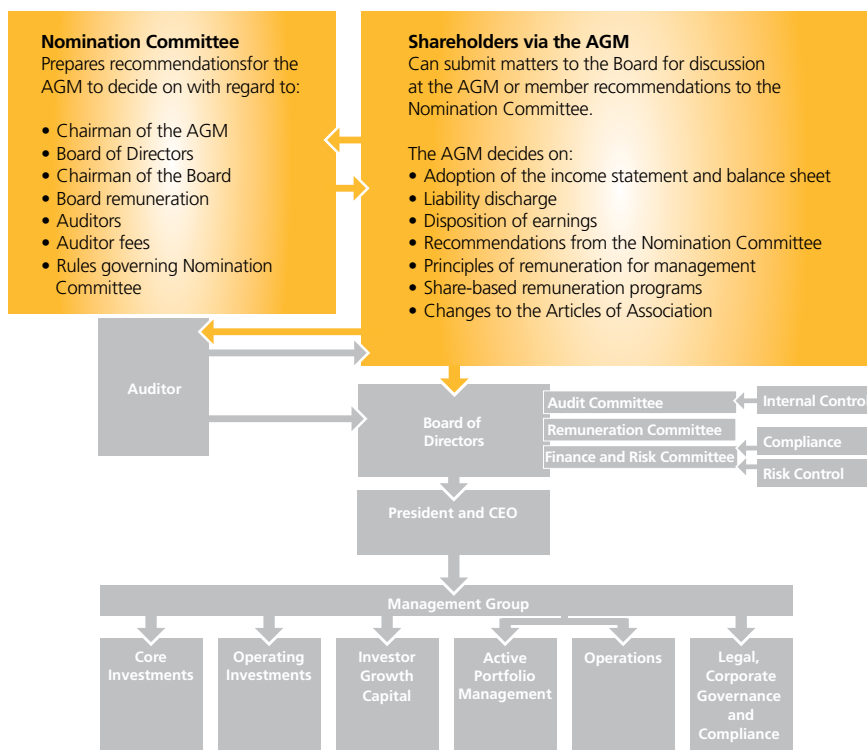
**Nomination Committee**
Prepares recommendationsfor the AGM to decide on with regard to:

• Chairman of the AGM
• Board of Directors
• Chairman of the Board
• Board remuneration
• Auditors
• Auditor fees
• Rules governing Nomination Committee

**Shareholders via the AGM**
Can submit matters to the Board for discussion at the AGM or member recommendations to the Nomination Committee.

The AGM decides on:
• Adoption of the income statement and balance sheet
• Liability discharge
• Disposition of earnings
• Recommendations from the Nomination Committee
• Principles of remuneration for management
• Share-based remuneration programs
• Changes to the Articles of Association

Auditor

Board of Directors

Audit Committee
Remuneration Committee
Finance and Risk Committee

Internal Contro
Compliance
Risk Control

President and CEO

Management Group

Core Investments
Operating Investments
Investor Growth Capital
Active Portfolio Management
Operations
Legal, Corporate Governance and Compliance